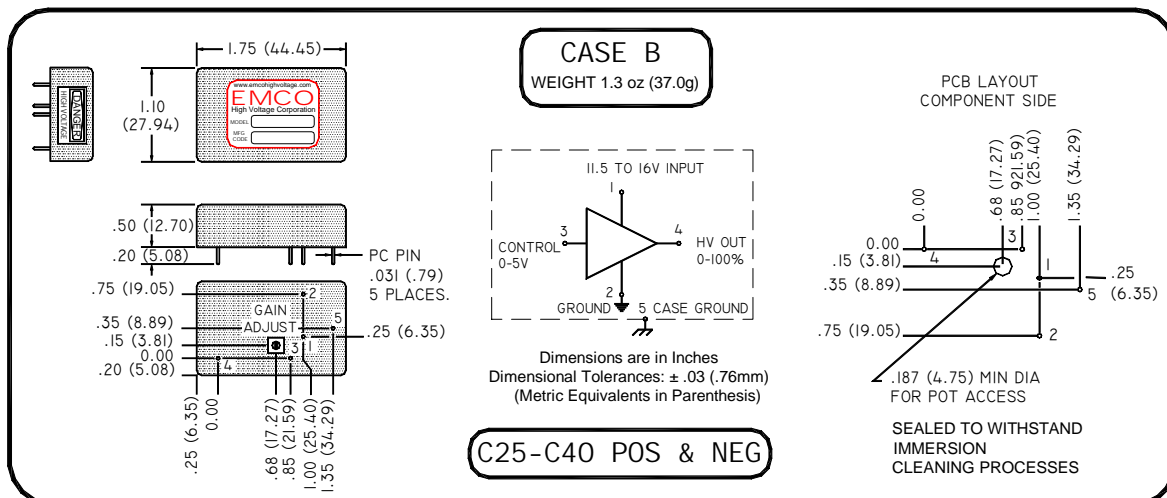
1.75 (44.45)

1.10 (27.94)

DANGER HIGH VOLTAGE

www.emcohighvoltage.com
EMCO
High Voltage Corporation
MODEL
MFG. CODE

.50 (12.70)
.20 (5.08)
PC PIN .031 (.79) 5 PLACES.

.75 (19.05)
.35 (8.89)
.15 (3.81)
0.00
.20 (5.08)
GAIN ADJUST
2
5
1
3
4
.25 (6.35)
.25 (6.35)
0.00
.68 (17.27)
.85 (21.59)
1.00 (25.40)
1.35 (34.29)

CASE B
WEIGHT 1.3 oz (37.0g)

11.5 TO 16V INPUT
1
3
CONTROL 0-5V
4
HV OUT 0-100%
2
GROUND
5 CASE GROUND

Dimensions are in Inches
Dimensional Tolerances: ± .03 (.76mm)
(Metric Equivalents in Parenthesis)

C25-C40 POS & NEG

PCB LAYOUT
COMPONENT SIDE

0.00
.68 (17.27)
.85 (21.59)
1.00 (25.40)
1.35 (34.29)
0.00
.15 (3.81)
.35 (8.89)
.75 (19.05)
3
4
1
.25
5 (6.35)
2
.187 (4.75) MIN DIA FOR POT ACCESS

SEALED TO WITHSTAND
IMMERSION
CLEANING PROCESSES